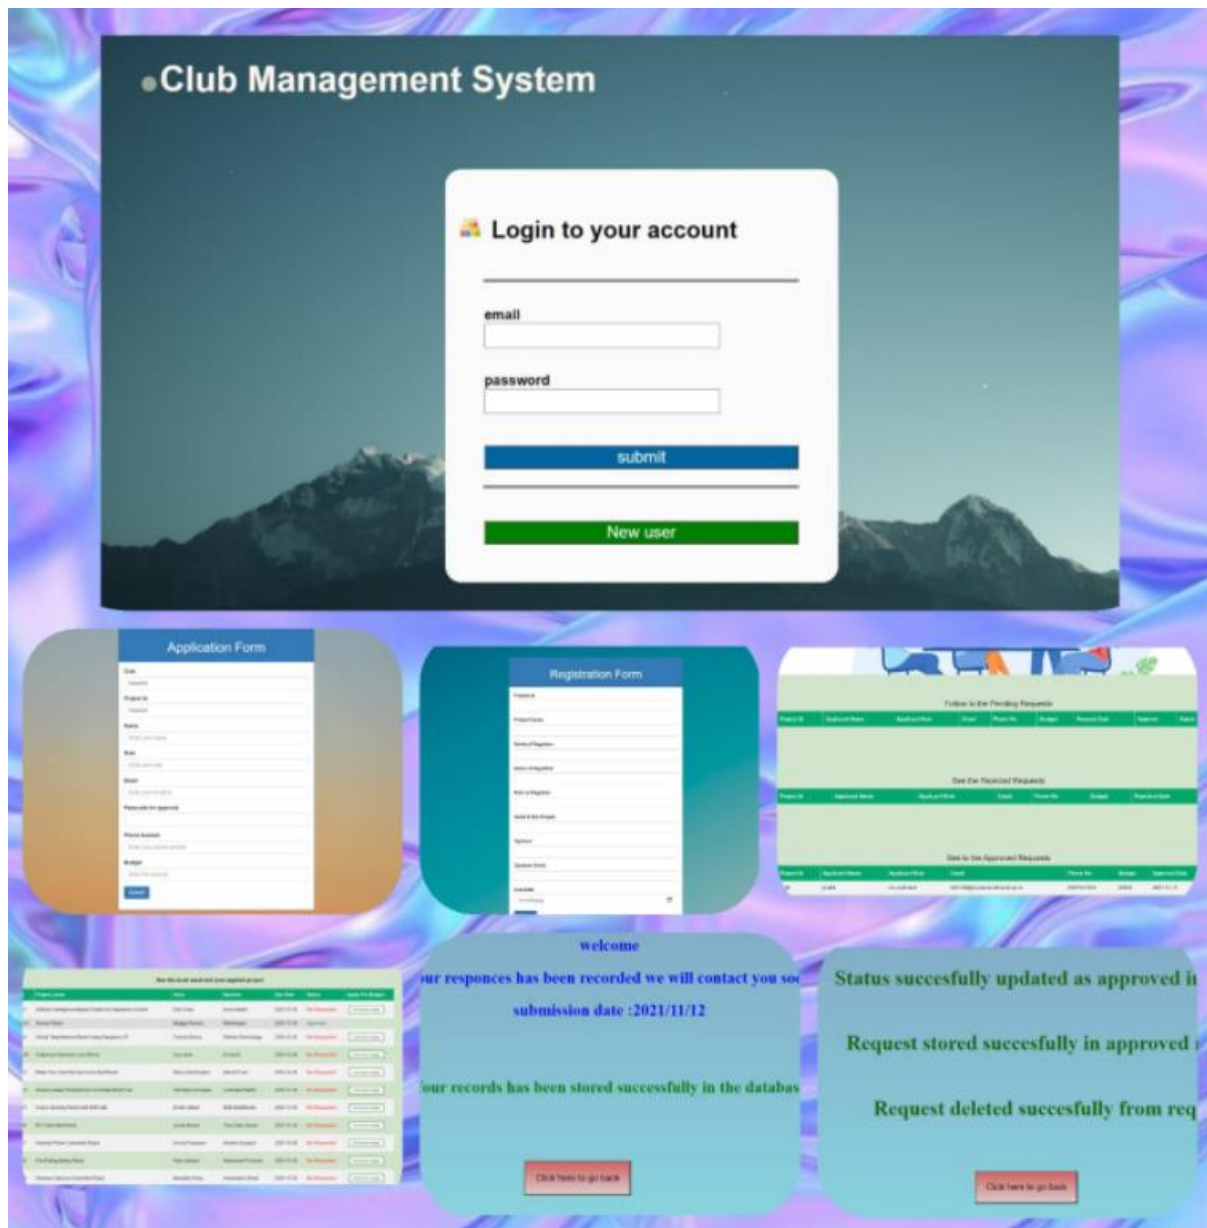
Club Management System

Login to your account

email

password

submit

New user

Application Form

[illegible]

Registration Form

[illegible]

Follow is the Pending Requests

See the Rejected Requests

See to the Approved Requests

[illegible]

welcome

our responces has been recorded we will contact you so

submission date :2021/11/12

our records has been stored successfully in the databas

Click here to go back

Status succesfully updated as approved i

Request stored succesfully in approved

Request deleted succesfully from req

Click here to go back